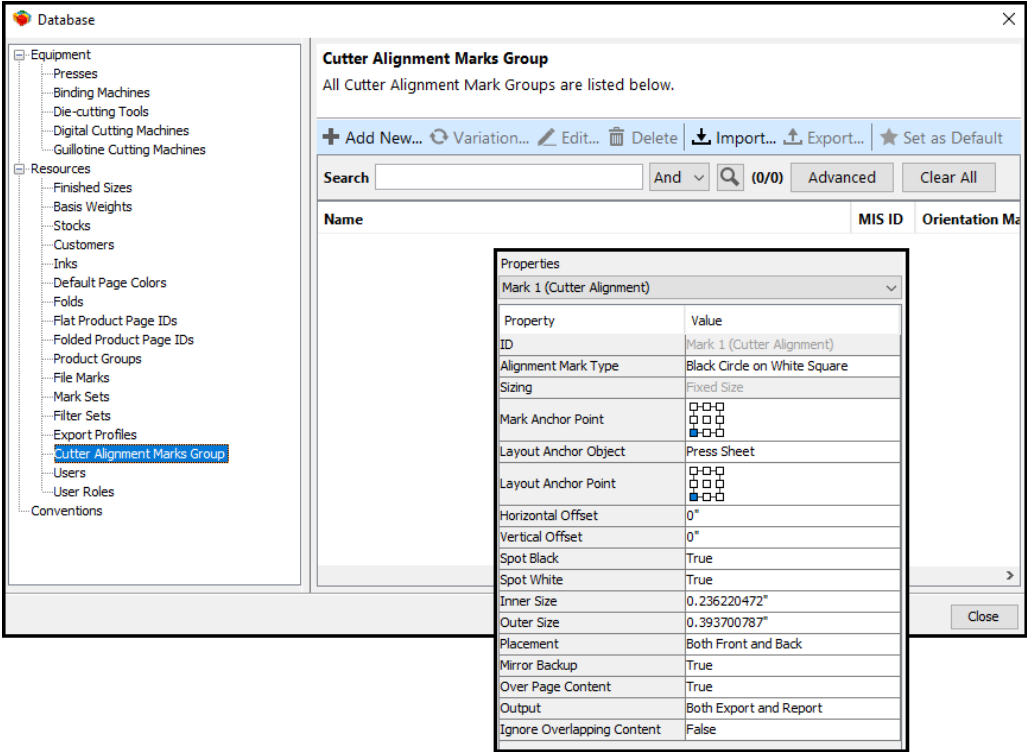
Database

Equipment
Presses
Binding Machines
Die-cutting Tools
Digital Cutting Machines
Guillotine Cutting Machines
Resources
Finished Sizes
Basis Weights
Stocks
Customers
Inks
Default Page Colors
Folds
Flat Product Page IDs
Folded Product Page IDs
Product Groups
File Marks
Mark Sets
Filter Sets
Export Profiles
Cutter Alignment Marks Group
Users
User Roles
Conventions

Cutter Alignment Marks Group
All Cutter Alignment Mark Groups are listed below.

Add New... Variation... Edit... Delete Import... Export... Set as Default

Search And (0/0) Advanced Clear All

Name MIS ID Orientation Ma

Close

Properties
Mark 1 (Cutter Alignment)

| Property | Value |
|---|---|
| ID | Mark 1 (Cutter Alignment) |
| Alignment Mark Type | Black Circle on White Square |
| Sizing | Fixed Size |
| Mark Anchor Point | |
| Layout Anchor Object | Press Sheet |
| Layout Anchor Point | |
| Horizontal Offset | 0" |
| Vertical Offset | 0" |
| Spot Black | True |
| Spot White | True |
| Inner Size | 0.236220472" |
| Outer Size | 0.393700787" |
| Placement | Both Front and Back |
| Mirror Backup | True |
| Over Page Content | True |
| Output | Both Export and Report |
| Ignore Overlapping Content | False |